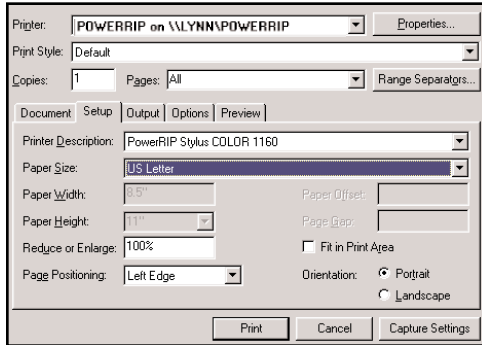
Printer: POWERRIP on \\LYNN\POWERRIP Properties...
Print Style: Default
Copies: 1 Pages: All Range Separators...
Document Setup Output Options Preview
Printer Description: PowerRIP Stylus COLOR 1160
Paper Size: US Letter
Paper Width: 8.5"
Paper Offset:
Paper Height: 11"
Page Gap:
Reduce or Enlarge: 100%
Fit in Print Area
Page Positioning: Left Edge
Orientation: Portrait
Landscape
Print Cancel Capture Settings